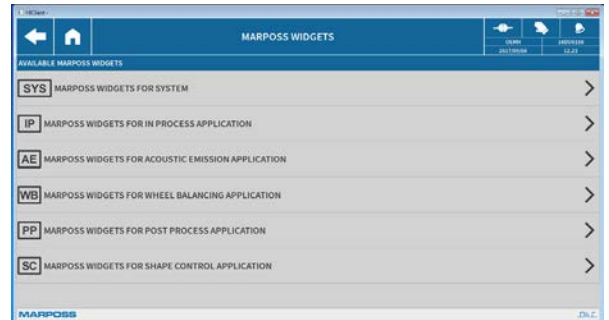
HClient

MARPOSS WIDGETS

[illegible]
2017/05/06

1405/0158
12.23

AVAILABLE MARPOSS WIDGETS

SYS MARPOSS WIDGETS FOR SYSTEM

IP MARPOSS WIDGETS FOR IN PROCESS APPLICATION

AE MARPOSS WIDGETS FOR ACOUSTIC EMISSION APPLICATION

WB MARPOSS WIDGETS FOR WHEEL BALANCING APPLICATION

PP MARPOSS WIDGETS FOR POST PROCESS APPLICATION

SC MARPOSS WIDGETS FOR SHAPE CONTROL APPLICATION

MARPOSS

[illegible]